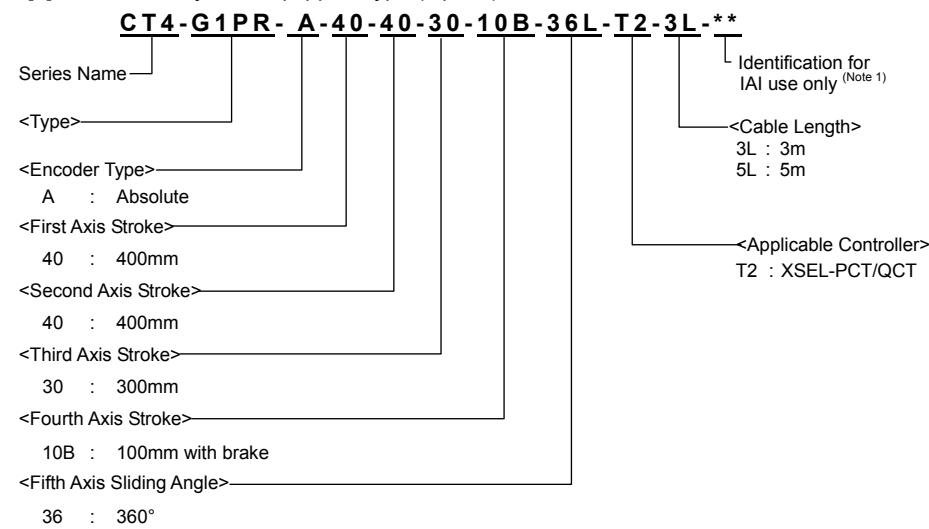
CT4-G1PR-A-40-40-30-10B-36L-T2-3L-**

Series Name

<Type>

<Encoder Type>
A : Absolute

<First Axis Stroke>
40 : 400mm

<Second Axis Stroke>
40 : 400mm

<Third Axis Stroke>
30 : 300mm

<Fourth Axis Stroke>
10B : 100mm with brake

<Fifth Axis Sliding Angle>
36 : 360°

Identification for IAI use only (Note 1)

<Cable Length>
3L : 3m
5L : 5m

<Applicable Controller>
T2 : XSEL-PCT/QCT